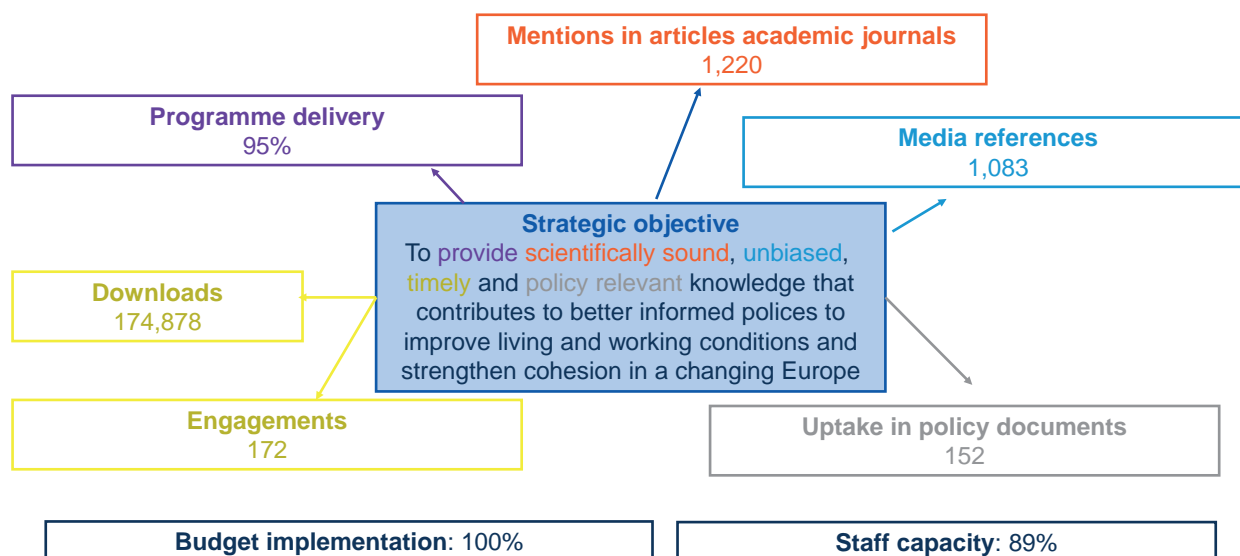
Mentions in articles academic journals
1,220

Programme delivery
95%

Media references
1,083

Strategic objective
To provide scientifically sound, unbiased, timely and policy relevant knowledge that contributes to better informed polices to improve living and working conditions and strengthen cohesion in a changing Europe

Downloads
174,878

Engagements
172

Uptake in policy documents
152

Budget implementation: 100%

Staff capacity: 89%